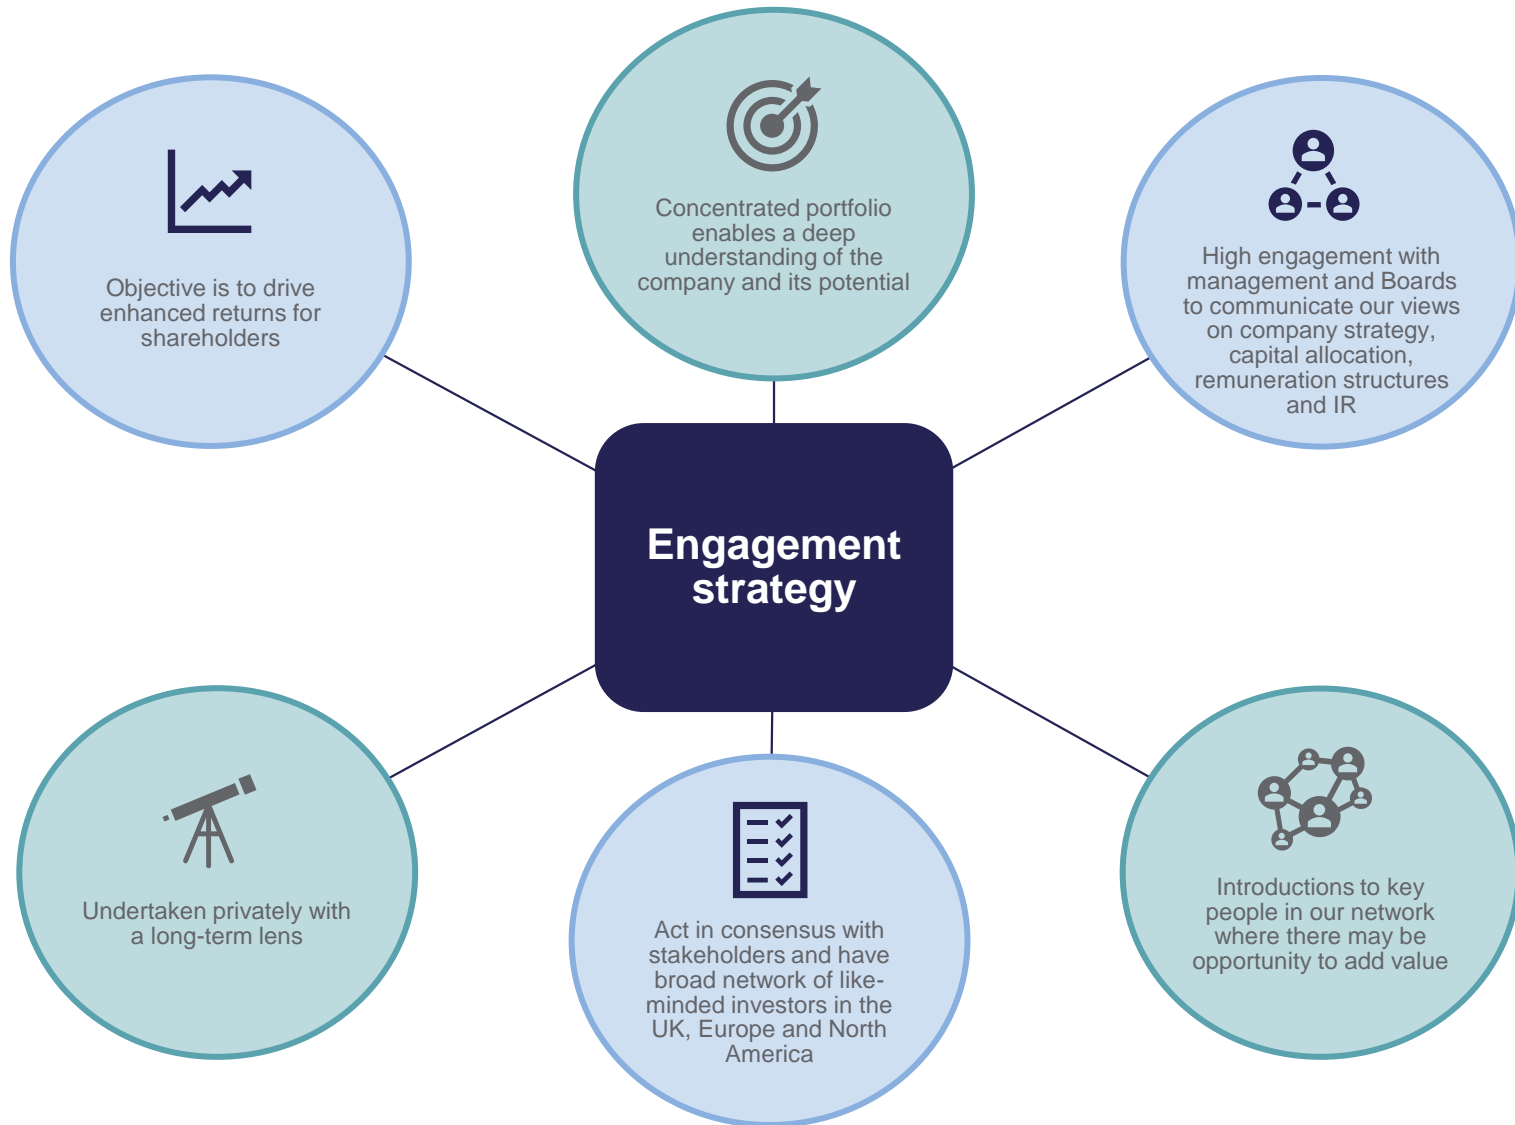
Concentrated portfolio enables a deep understanding of the company and its potential

Objective is to drive enhanced returns for shareholders

High engagement with management and Boards to communicate our views on company strategy, capital allocation, remuneration structures and IR

Engagement strategy

Undertaken privately with a long-term lens

Act in consensus with stakeholders and have broad network of like-minded investors in the UK, Europe and North America

Introductions to key people in our network where there may be opportunity to add value